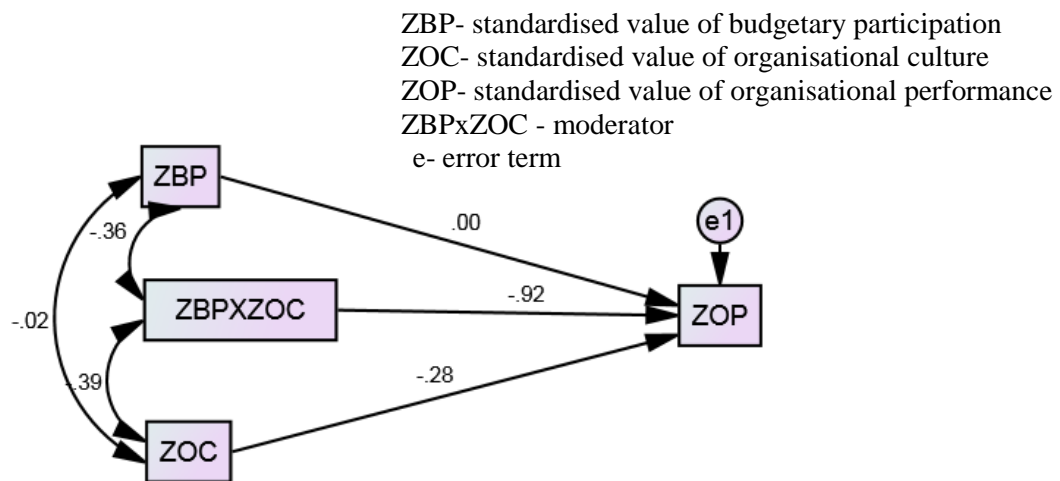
ZBP- standardised value of budgetary participation
ZOC- standardised value of organisational culture
ZOP- standardised value of organisational performance
ZBPxZOC - moderator
e- error term

ZBP

-.36

-.02

ZBPXZOC

.39

ZOC

.00

-.92

-.28

e1

ZOP